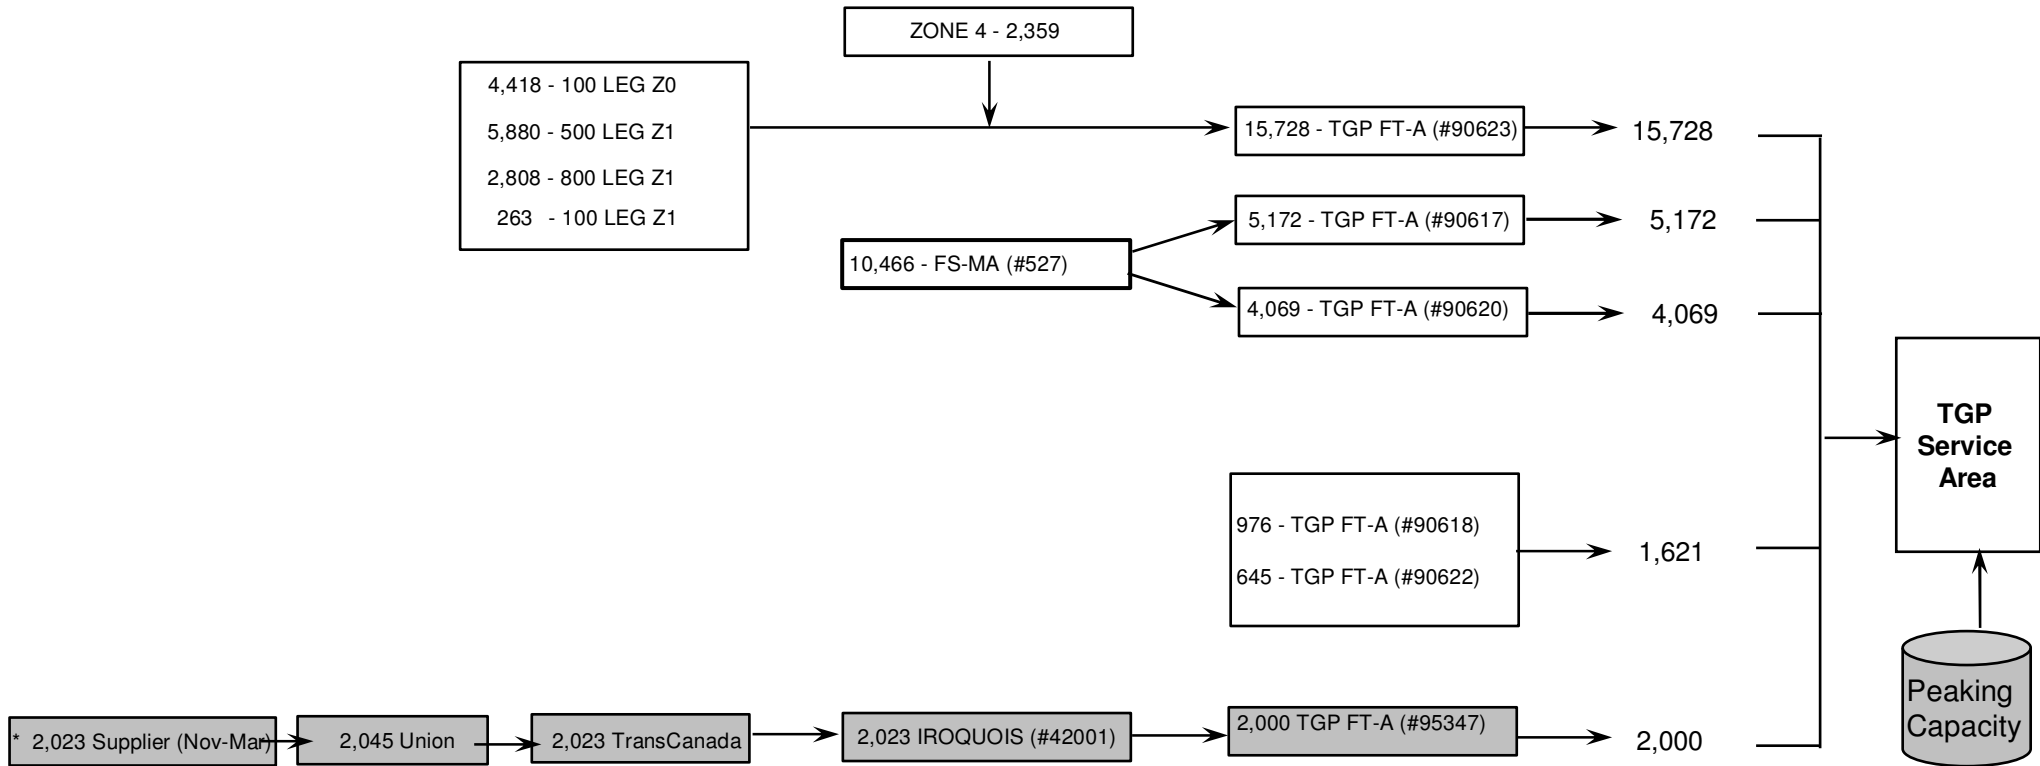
ZONE 4 - 2,359

4,418 - 100 LEG Z0
5,880 - 500 LEG Z1
2,808 - 800 LEG Z1
263 - 100 LEG Z1

15,728 - TGP FT-A (#90623)

15,728

10,466 - FS-MA (#527)

5,172 - TGP FT-A (#90617)

5,172

4,069 - TGP FT-A (#90620)

4,069

TGP Service Area

976 - TGP FT-A (#90618)
645 - TGP FT-A (#90622)

1,621

Peaking Capacity

* 2,023 Supplier (Nov-Mar)

2,045 Union

2,023 TransCanada

2,023 IROQUOIS (#42001)

2,000 TGP FT-A (#95347)

2,000